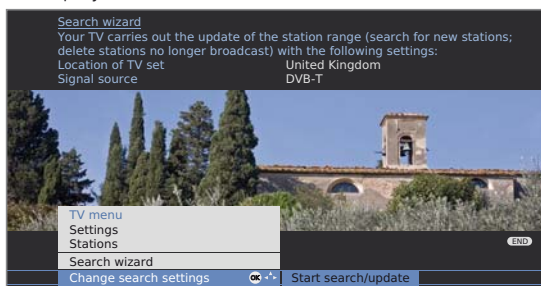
Search wizard
Your TV carries out the update of the station range (search for new stations; delete stations no longer broadcast) with the following settings:

| Location of TV set | United Kingdom |
|---|---|
| Signal source | DVB-T |

TV menu
Settings
Stations
Search wizard
Change search settings

END

OK

Start search/update